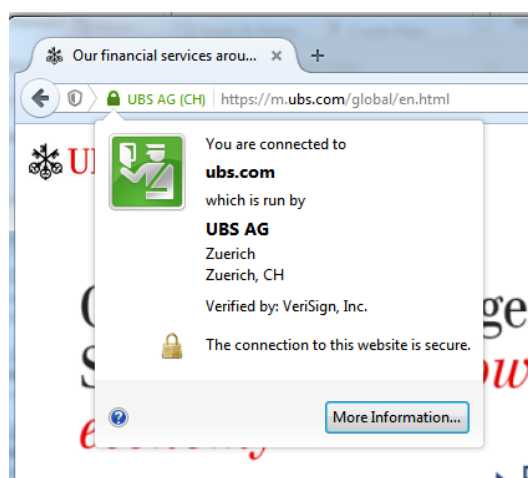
Our financial services arou... ×
+
UBS AG (CH) https://m.ubs.com/global/en.html

UI

You are connected to
ubs.com
which is run by
UBS AG
Zuerich
Zuerich, CH

Verified by: VeriSign, Inc.

The connection to this website is secure.

More Information...

ge
ow